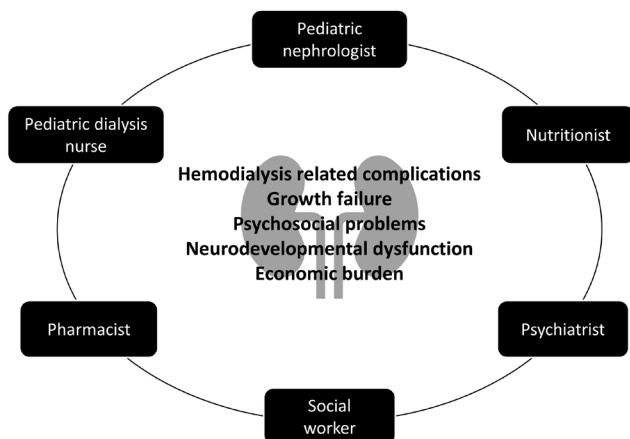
Pediatric nephrologist

Pediatric dialysis nurse

Nutritionist

Hemodialysis related complications
Growth failure
Psychosocial problems
Neurodevelopmental dysfunction
Economic burden

Pharmacist

Psychiatrist

Social worker